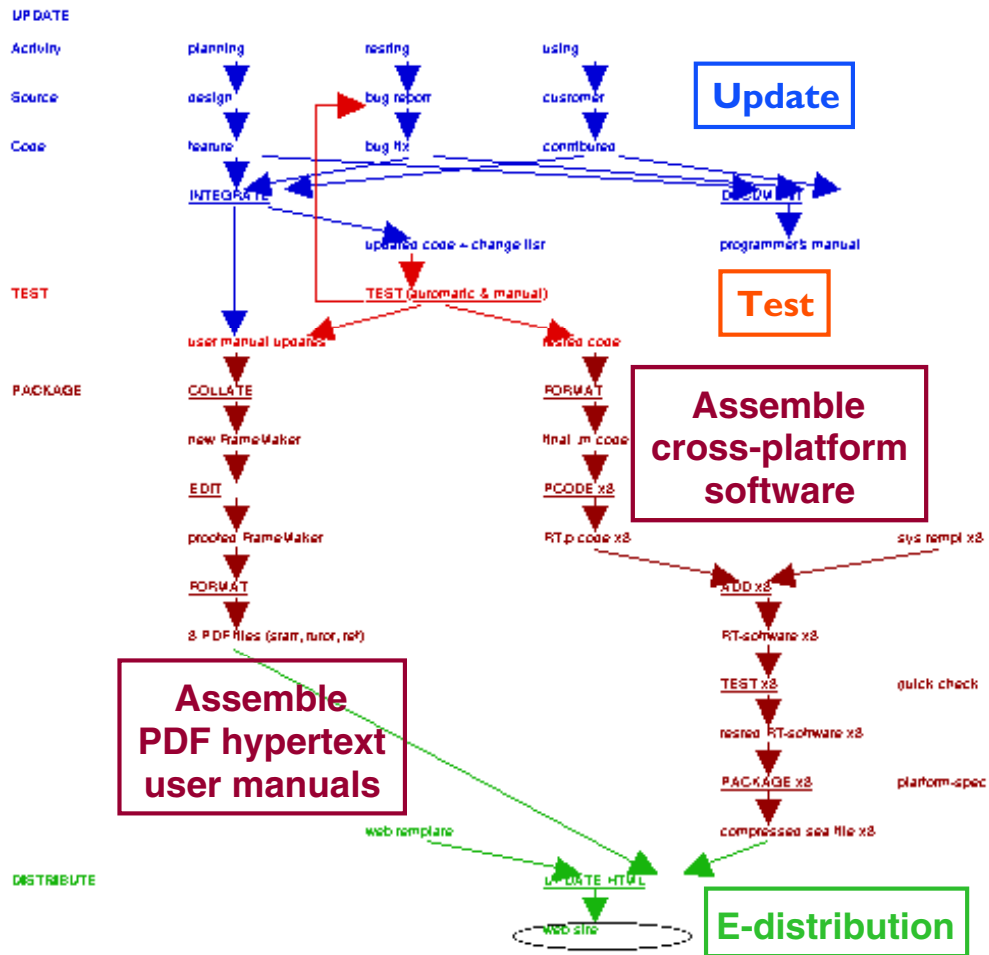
UPDATE

Activity planning testing using

Source design bug report customer

Code feature bug fix contributed

Update

INTEGRATE DOCUMENT

updated code + change list programmer's manual

TEST TEST (automatic & manual)

Test

user manual updates tested code

PACKAGE COLLATE FORMAT

Assemble cross-platform software

new FrameMaker final .m code

EDIT PCODE x8

proofed FrameMaker RT.p code x8 sys templ x8

FORMAT ADD x8

3 PDF files (start, tutor, ref) RT-software x8

TEST x8 quick check

Assemble PDF hypertext user manuals

tested RT-software x8

PACKAGE x8 platform-spec

web template compressed sea file x8

DISTRIBUTE UPDATE HTML

web site

E-distribution